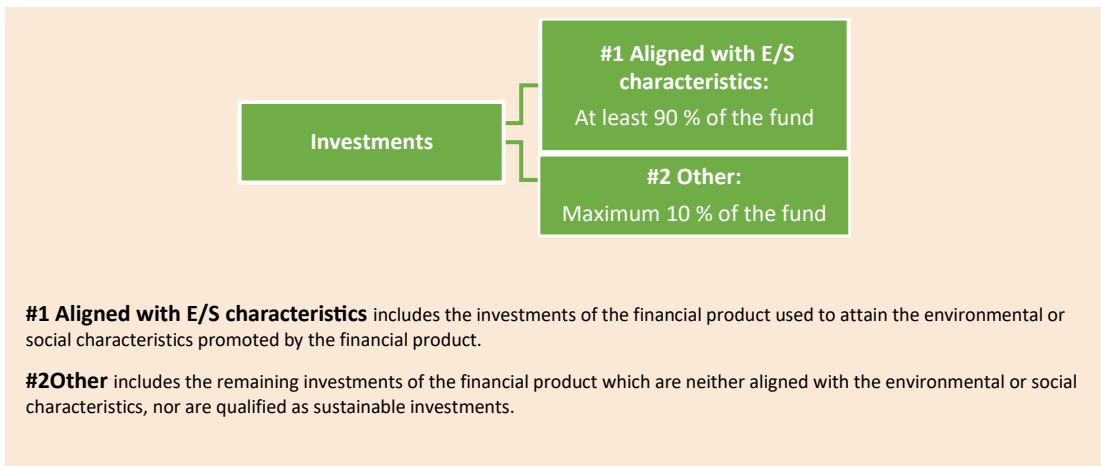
Investments

#1 Aligned with E/S characteristics:
At least 90 % of the fund

#2 Other:
Maximum 10 % of the fund

**#1 Aligned with E/S characteristics** includes the investments of the financial product used to attain the environmental or social characteristics promoted by the financial product.

**#2Other** includes the remaining investments of the financial product which are neither aligned with the environmental or social characteristics, nor are qualified as sustainable investments.